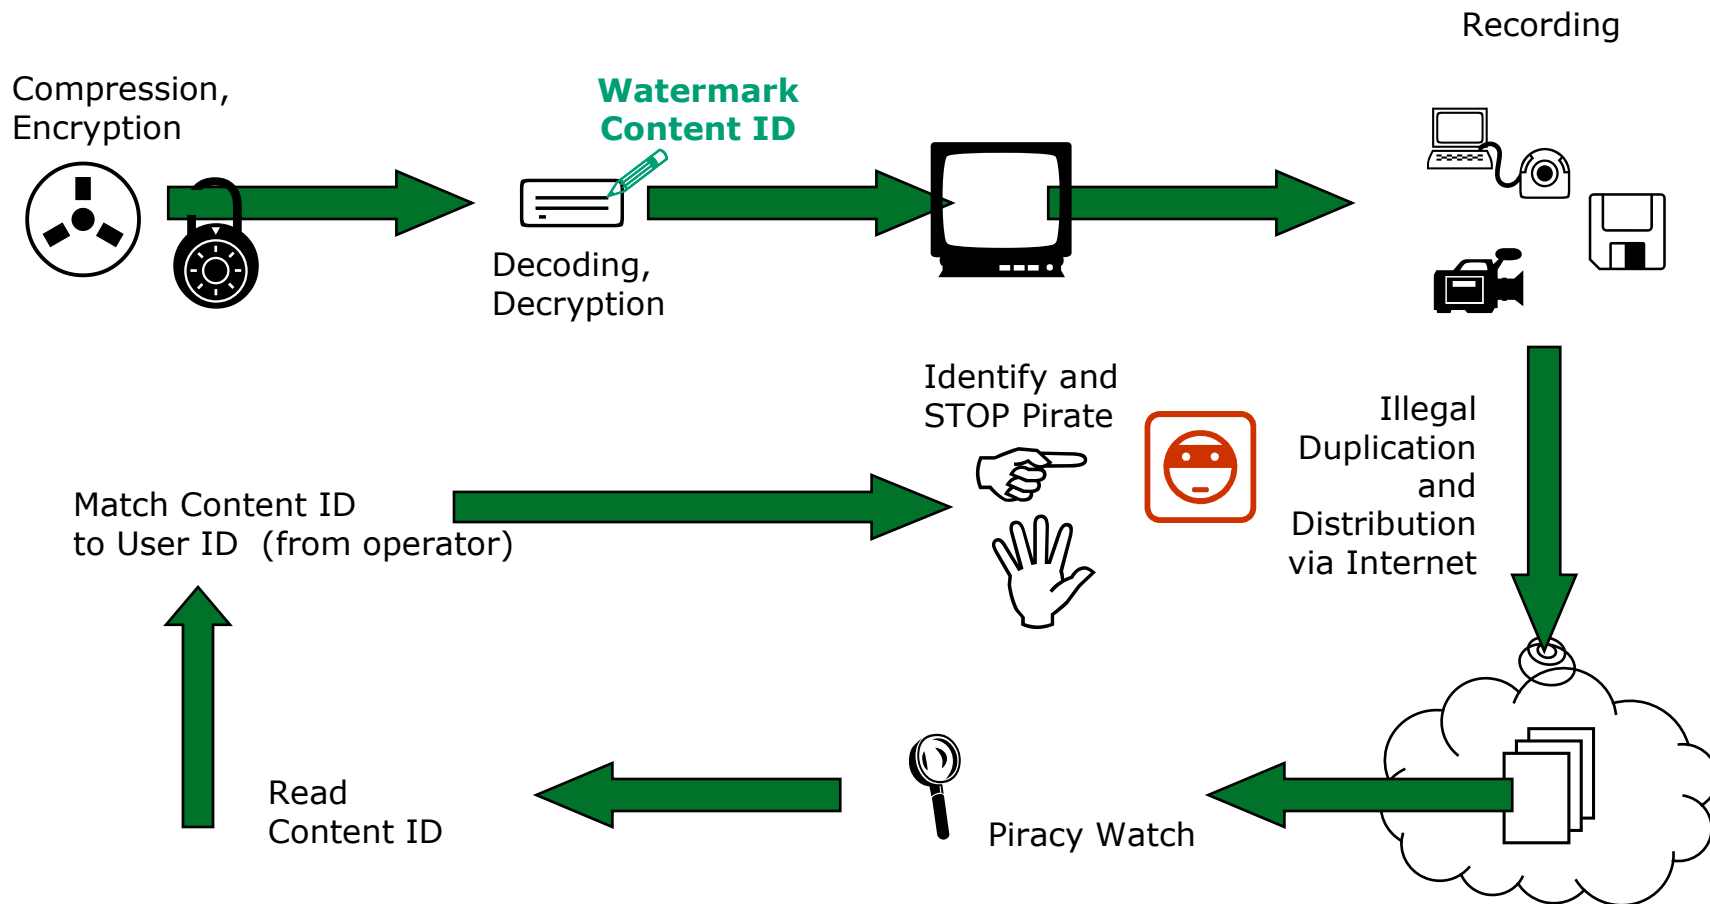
Recording

Compression,
Encryption

Watermark
Content ID

Decoding,
Decryption

Identify and
STOP Pirate

Illegal
Duplication
and
Distribution
via Internet

Match Content ID
to User ID (from operator)

Read
Content ID

Piracy Watch